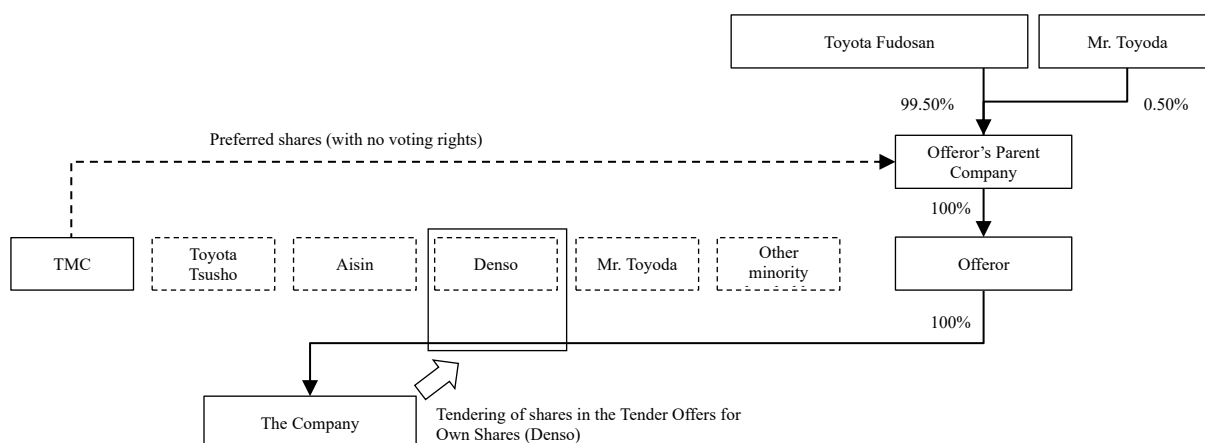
Toyota Fudosan

Mr. Toyoda

99.50%

0.50%

Preferred shares (with no voting rights)

Offeror's Parent Company

100%

TMC

Toyota Tsusho

Aisin

Denso

Mr. Toyoda

Other minority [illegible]

Offeror

100%

The Company

Tendering of shares in the Tender Offers for Own Shares (Denso)